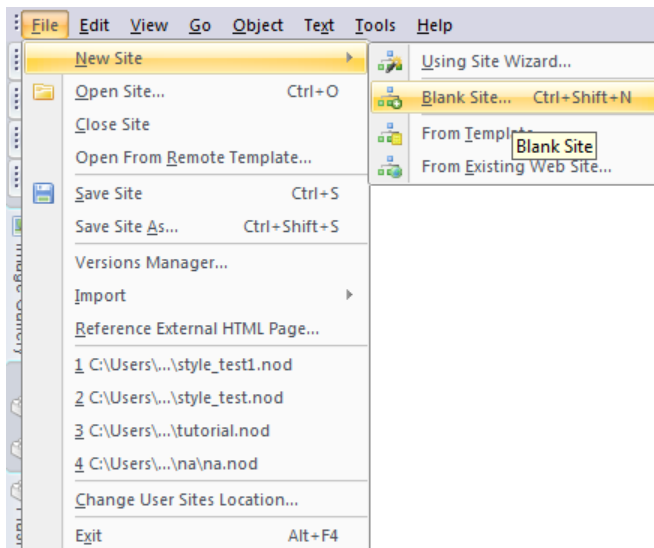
File Edit View Go Object Text Tools Help

New Site
Open Site... Ctrl+O
Close Site
Open From Remote Template...
Save Site Ctrl+S
Save Site As... Ctrl+Shift+S
Versions Manager...
Import
Reference External HTML Page...
1 C:\Users\...\style_test1.nod
2 C:\Users\...\style_test.nod
3 C:\Users\...\tutorial.nod
4 C:\Users\...\na\na.nod
Change User Sites Location...
Exit Alt+F4

Using Site Wizard...
Blank Site... Ctrl+Shift+N
From Templ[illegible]
Blank Site
From Existing Web Site...

Image Gallery